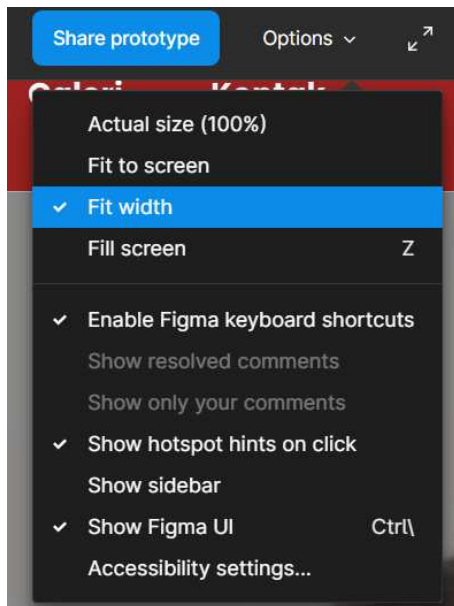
Share prototype

Options

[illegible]

Actual size (100%)

Fit to screen

✔ Fit width

Fill screen Z

✔ Enable Figma keyboard shortcuts

Show resolved comments

Show only your comments

✔ Show hotspot hints on click

Show sidebar

✔ Show Figma UI Ctrl\

Accessibility settings...